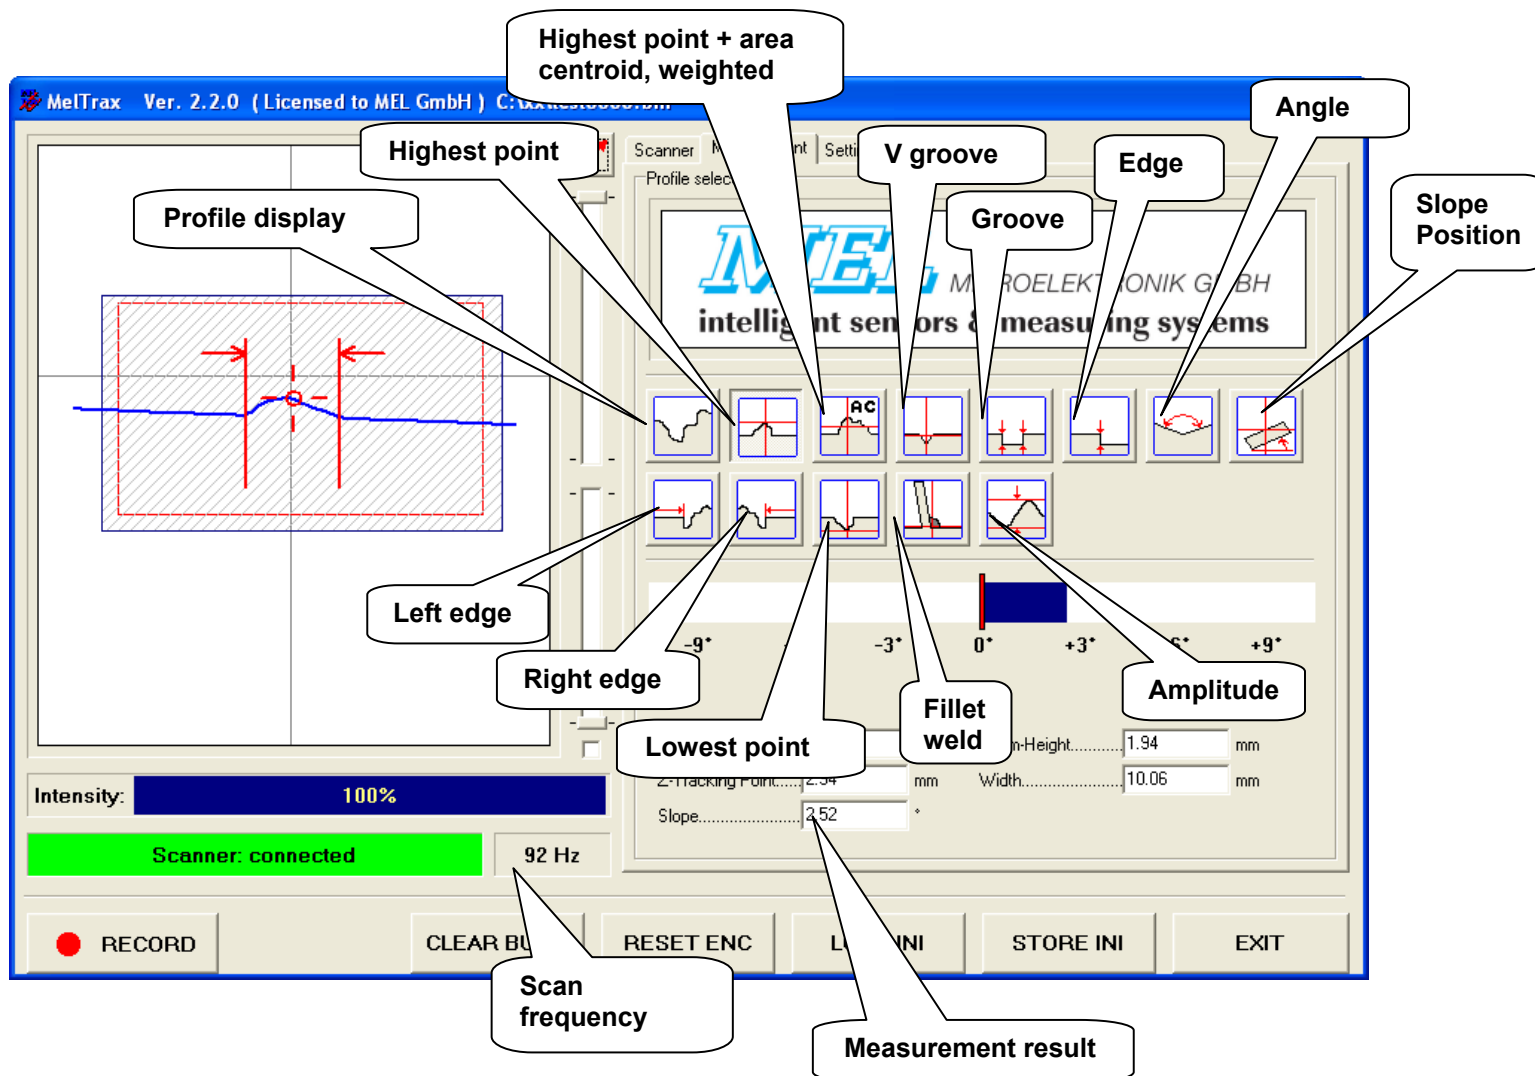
Highest point + area centroid, weighted

MelTrax Ver. 2.2.0 ( Licensed to MEL GmbH ) C:\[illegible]

Highest point

Angle

Scanner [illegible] Setti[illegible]

V groove

Edge

Profile selec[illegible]

Slope Position

Profile display

Groove

MEL M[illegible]ROELEKT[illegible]ONIK G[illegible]BH

intellig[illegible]nt sen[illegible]ors & measu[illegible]ing sys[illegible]ems

AC

Left edge

-9° -3° 0° +3° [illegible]6° +9°

Right edge

Fillet weld

Amplitude

Lowest point

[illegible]n-Height............ 1.94 mm

Z-Tracking Point...... 2.54 mm Width...................... 10.06 mm

Slope........................ 2.52 °

Intensity: 100%

Scanner: connected 92 Hz

RECORD CLEAR BU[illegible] RESET ENC L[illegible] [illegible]NI STORE INI EXIT

Scan frequency

Measurement result